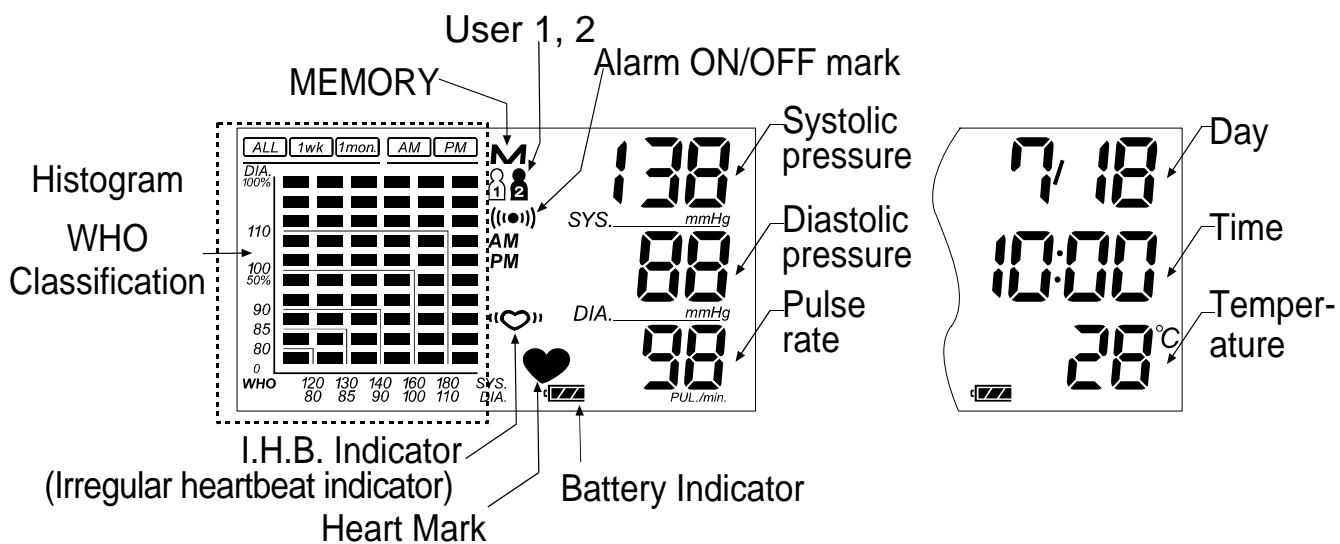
User 1, 2

MEMORY

Alarm ON/OFF mark

Histogram

WHO Classification

ALL 1wk 1mon. AM PM

DIA. 100%

110

100 50%

90

85

80

0

WHO

120 80 130 85 140 90 160 100 180 110 SYS. DIA.

M

1 2

AM PM

138

SYS. mmHg

88

DIA. mmHg

98

PUL./min.

Systolic pressure

Diastolic pressure

Pulse rate

7/ 18

10:00

28 °C

Day

Time

Temper-ature

I.H.B. Indicator (Irregular heartbeat indicator)

Battery Indicator

Heart Mark